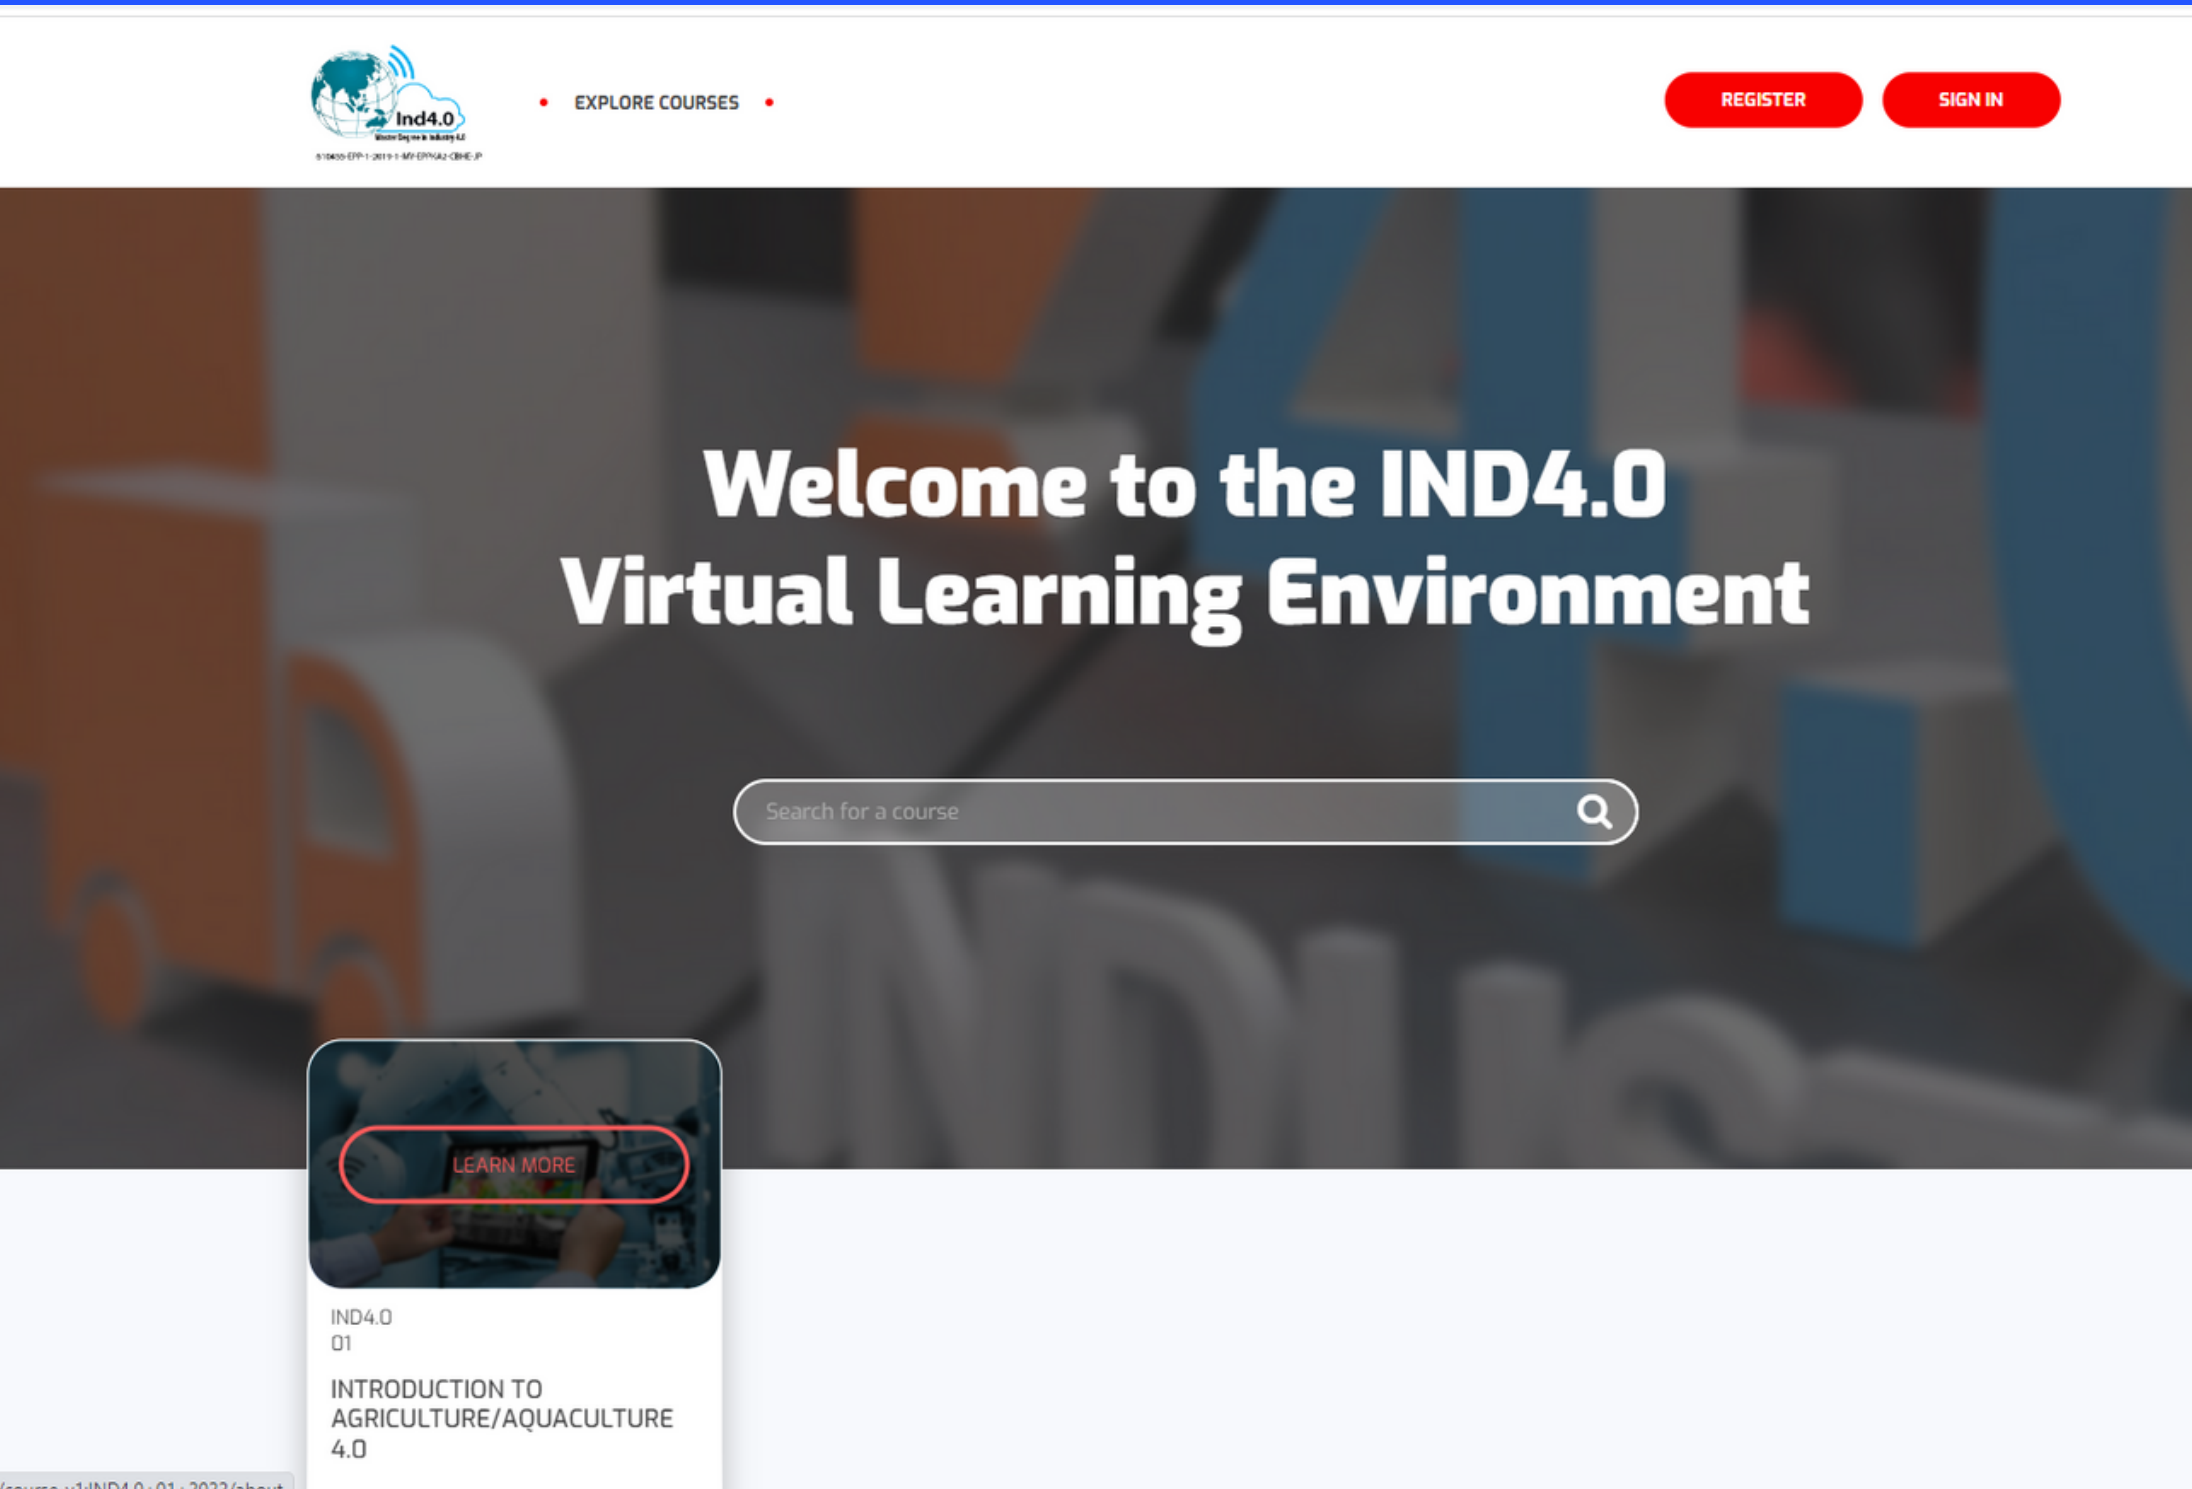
Ind4.0
Master Degree in Industry 4.0
610455-EPP-1-2019-1-MY-EPPKA2-CBHE-JP

EXPLORE COURSES

REGISTER
SIGN IN

Welcome to the IND4.0 Virtual Learning Environment

Search for a course

LEARN MORE

IND4.0
01

INTRODUCTION TO AGRICULTURE/AQUACULTURE 4.0

/course-v1:IND4.0+01+2022/about